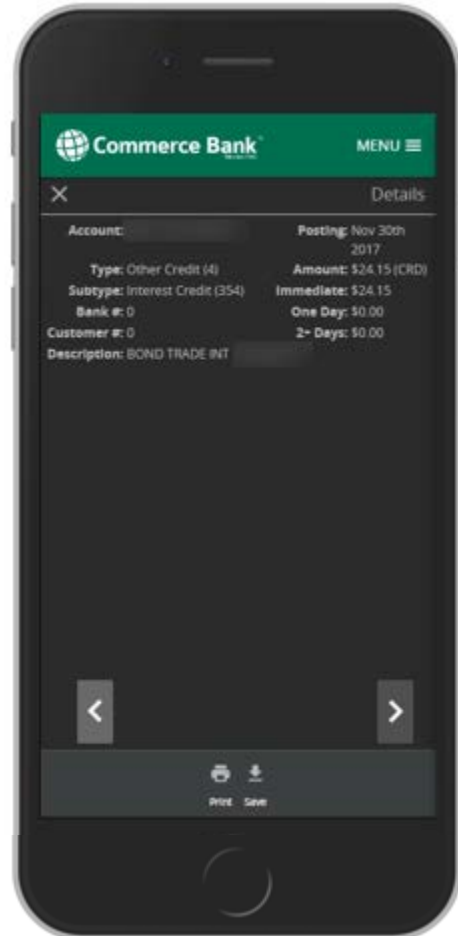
Commerce Bank

MENU

×

Details

Account:

Posting: Nov 30th 2017

Type: Other Credit (4)

Amount: $24.15 (CRD)

Subtype: Interest Credit (354)

Immediate: $24.15

Bank #: 0

One Day: $0.00

Customer #: 0

2+ Days: $0.00

Description: BOND TRADE INT

Print Save